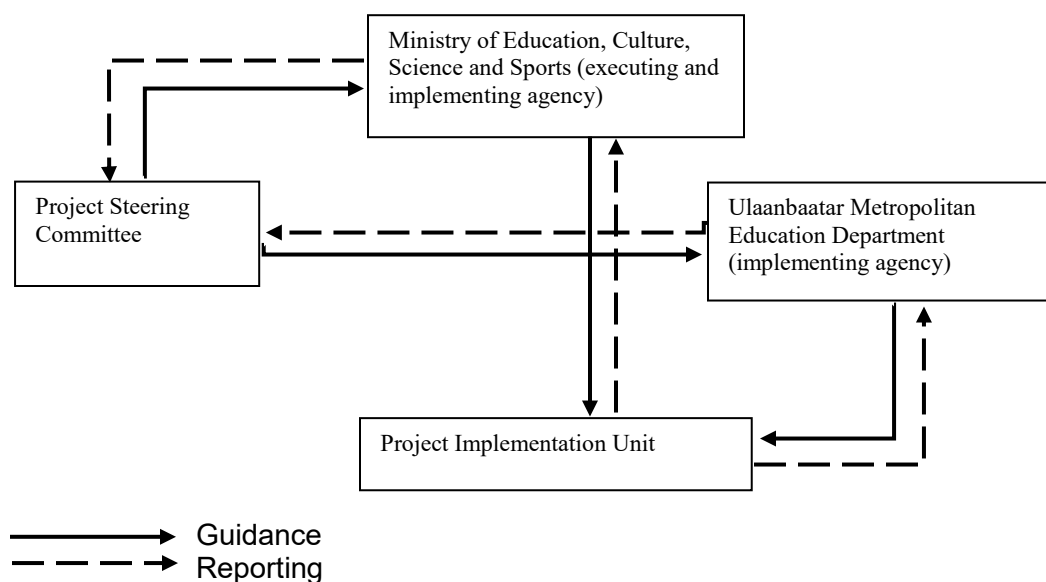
Ministry of Education, Culture, Science and Sports (executing and implementing agency)

Project Steering Committee

Ulaanbaatar Metropolitan Education Department (implementing agency)

Project Implementation Unit

Guidance
Reporting